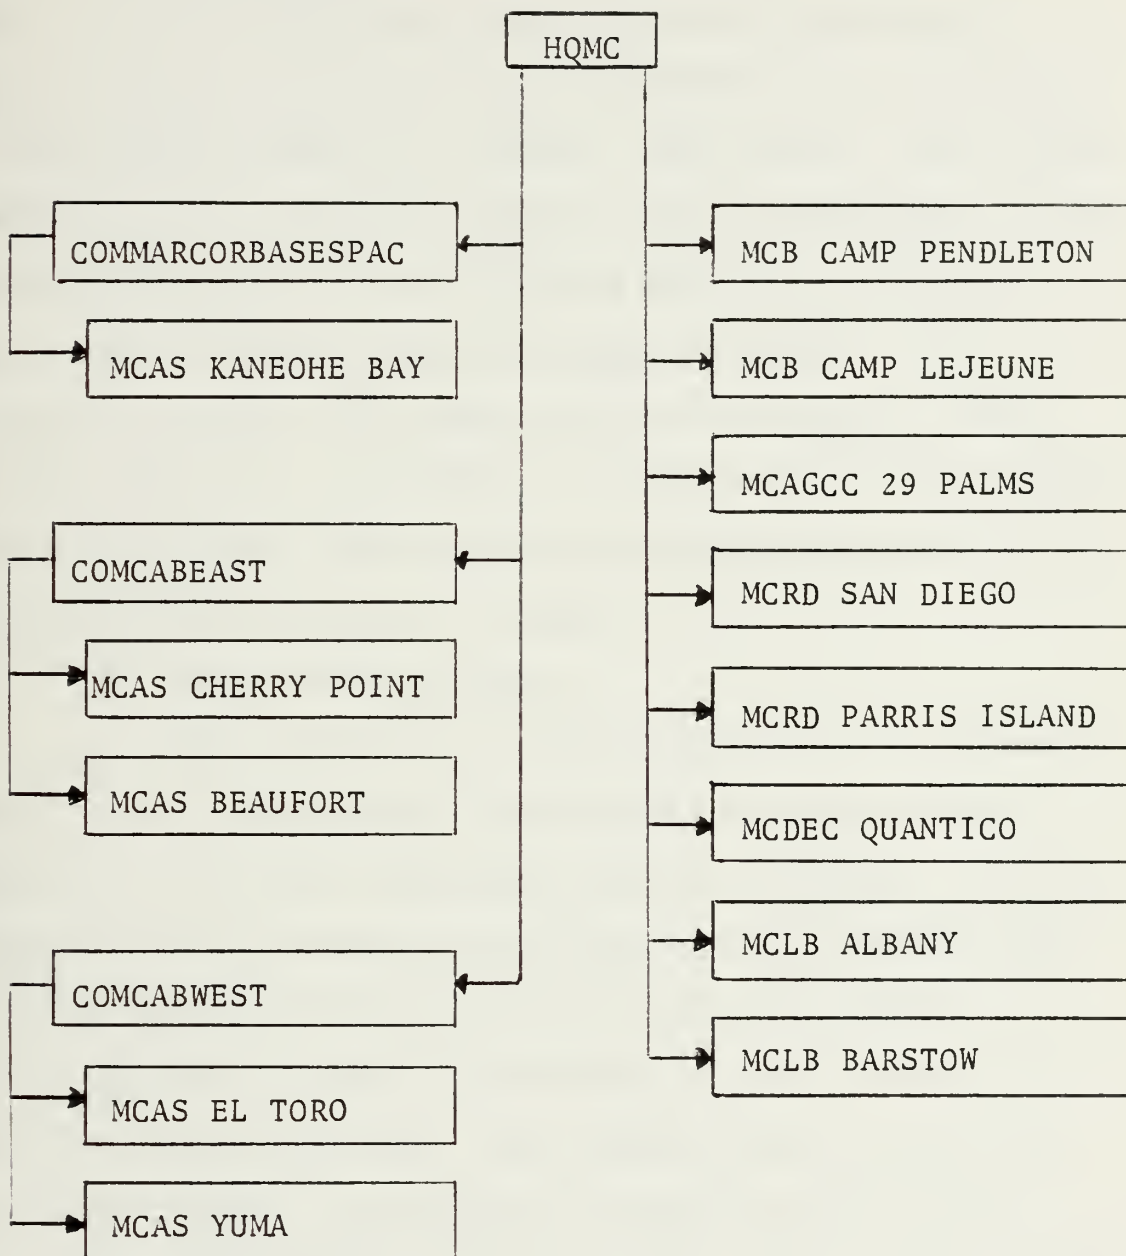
HQMC

COMMARCORBASESPAC

MCAS KANEOHE BAY

COMCABEAST

MCAS CHERRY POINT

MCAS BEAUFORT

COMCABWEST

MCAS EL TORO

MCAS YUMA

MCB CAMP PENDLETON

MCB CAMP LEJEUNE

MCAGCC 29 PALMS

MCRD SAN DIEGO

MCRD PARRIS ISLAND

MCDEC QUANTICO

MCLB ALBANY

MCLB BARSTOW